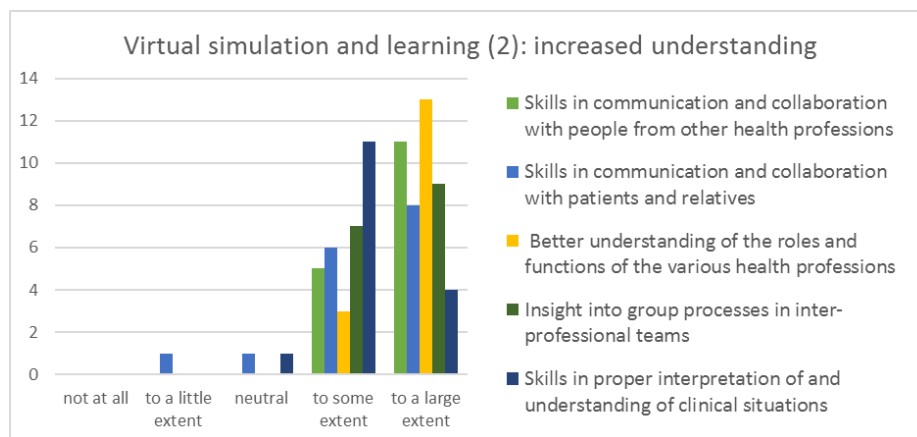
Virtual simulation and learning (2): increased understanding

14
12
10
8
6
4
2
0

1
1
1
5
6
3
7
11
11
8
13
9
4

not at all
to a little extent
neutral
to some extent
to a large extent

Skills in communication and collaboration with people from other health professions

Skills in communication and collaboration with patients and relatives

Better understanding of the roles and functions of the various health professions

Insight into group processes in interprofessional teams

Skills in proper interpretation of and understanding of clinical situations